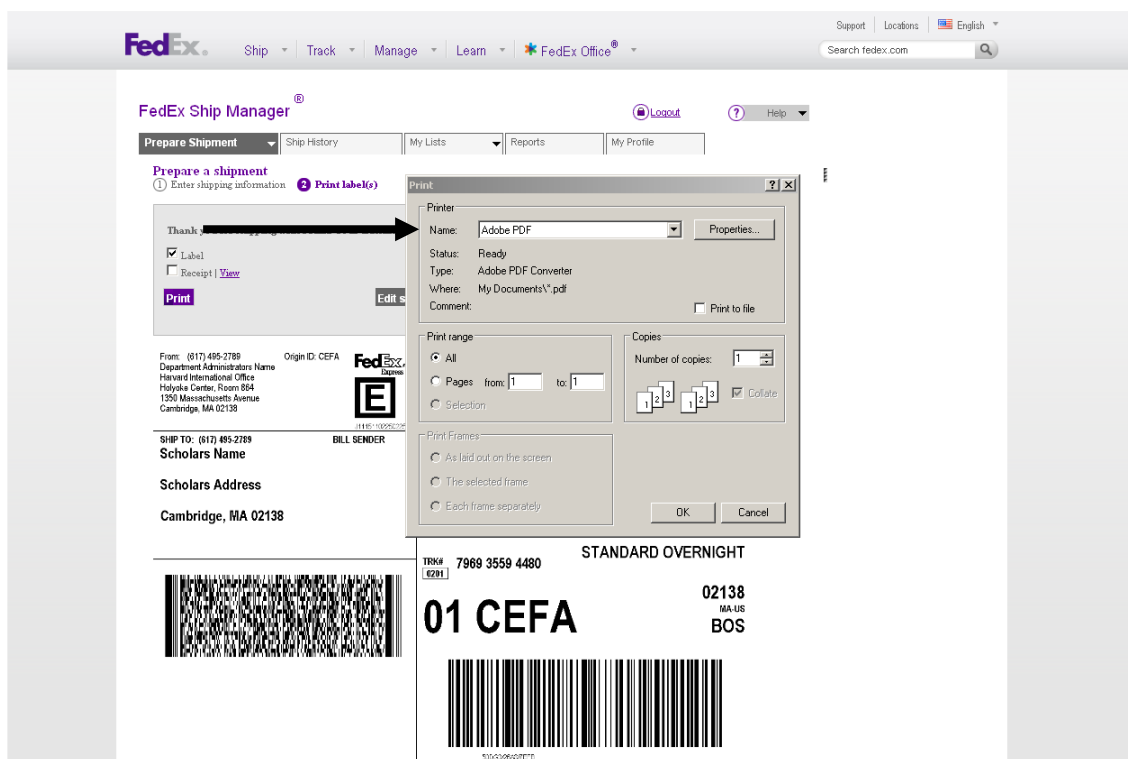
Support | Locations | English

FedEx. Ship Track Manage Learn FedEx Office®

Search fedex.com

FedEx Ship Manager®

Logout Help

Prepare Shipment | Ship History | My Lists | Reports | My Profile

Prepare a shipment
1 Enter shipping information 2 Print label(s)

Thank y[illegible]

Label
Receipt | View

Print

Edit s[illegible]

From: (617) 495-2789 Origin ID: CEFA
Department Administrators Name
Harvard International Office
Holyoke Center, Room 864
1350 Massachusetts Avenue
Cambridge, MA 02138

FedEx
Express

E

SHIP TO: (617) 495-2789 BILL SENDER
Scholars Name

Scholars Address

Cambridge, MA 02138

Print

Printer
Name: Adobe PDF
Properties...
Status: Ready
Type: Adobe PDF Converter
Where: My Documents\*.pdf
Comment:
Print to file

Print range
All
Pages from: 1 to: 1
Selection

Copies
Number of copies: 1
Collate

Print Frames
As laid out on the screen
The selected frame
Each frame separately

OK Cancel

TRK# 0201 7969 3559 4480

STANDARD OVERNIGHT

02138
MA-US
BOS

01 CEFA